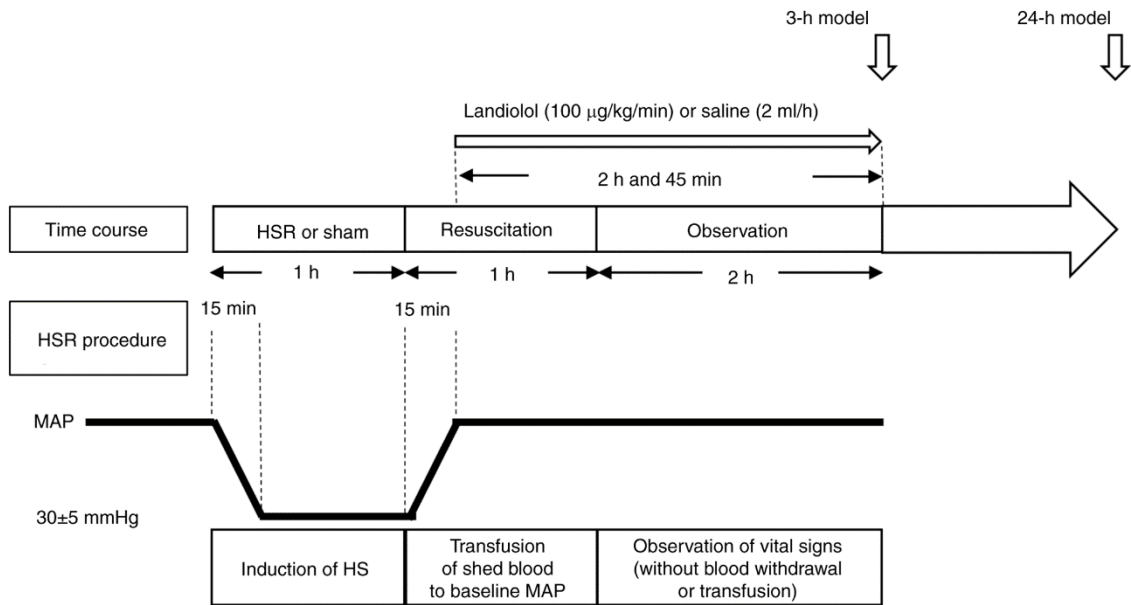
3-h model

24-h model

Landiolol (100 $\mu$g/kg/min) or saline (2 ml/h)

2 h and 45 min

Time course

HSR or sham

Resuscitation

Observation

1 h

1 h

2 h

15 min

15 min

HSR procedure

MAP

30±5 mmHg

Induction of HS

Transfusion of shed blood to baseline MAP

Observation of vital signs (without blood withdrawal or transfusion)